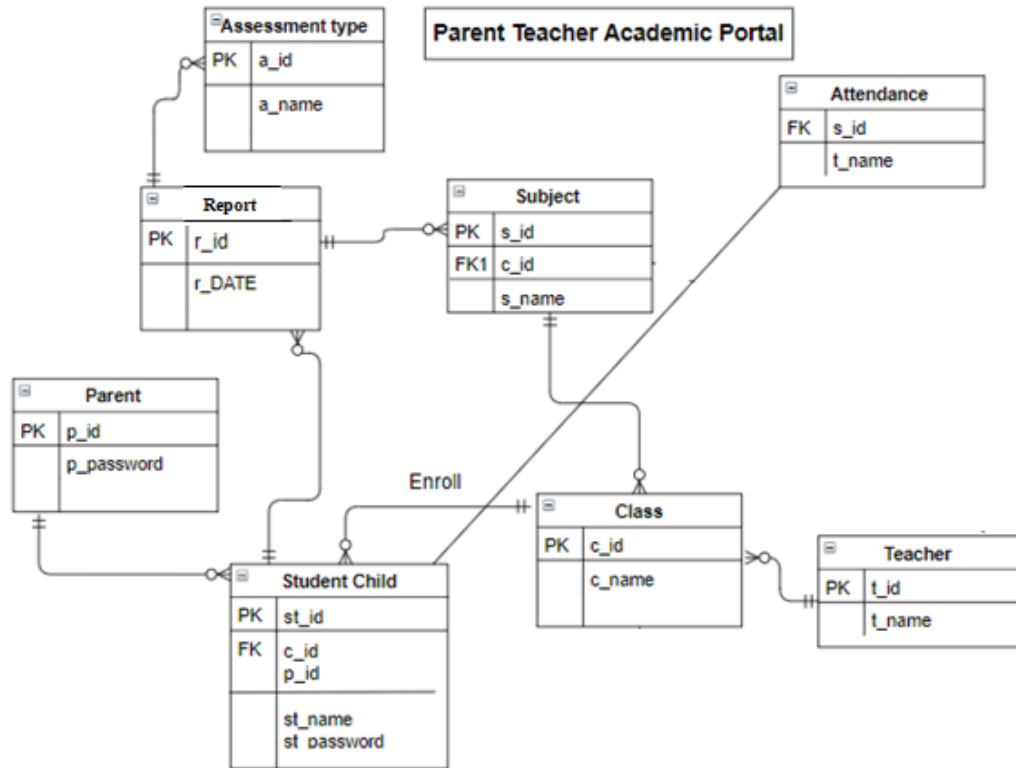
Parent Teacher Academic Portal

Assessment type

| PK | a_id |
|---|---|
| | a_name |

Attendance

| FK | s_id |
|---|---|
| | t_name |

Report

| PK | r_id |
|---|---|
| | r_DATE |

Subject

| PK | s_id |
|---|---|
| FK1 | c_id |
| | s_name |

Parent

| PK | p_id |
|---|---|
| | p_password |

Enroll

Class

| PK | c_id |
|---|---|
| | c_name |

Teacher

| PK | t_id |
|---|---|
| | t_name |

Student Child

| PK | st_id |
|---|---|
| FK | c_id p_id |
| | st_name st_password |